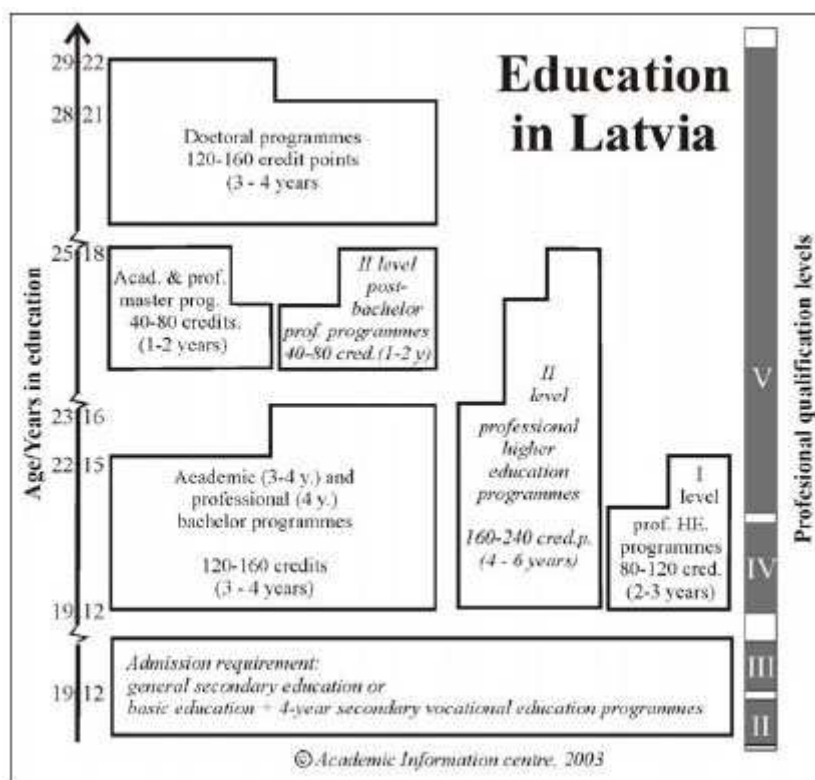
Education in Latvia

Age/Years in education

29 22
28 21
25 18
23 16
22 15
19 12
19 12

Doctoral programmes
120-160 credit points
(3 - 4 years

Acad. & prof. master prog. 40-80 credits. (1-2 years)

II level post-bachelor prof. programmes 40-80 cred. (1-2 y)

Academic (3-4 y.) and professional (4 y.) bachelor programmes

120-160 credits
(3 - 4 years)

II level professional higher education programmes

160-240 cred.p. (4 - 6 years)

I level prof. HE. programmes 80-120 cred. (2-3 years)

Admission requirement:
general secondary education or
basic education + 4-year secondary vocational education programmes

© Academic Information centre, 2003

Profesional qualification levels

V
IV
III
II